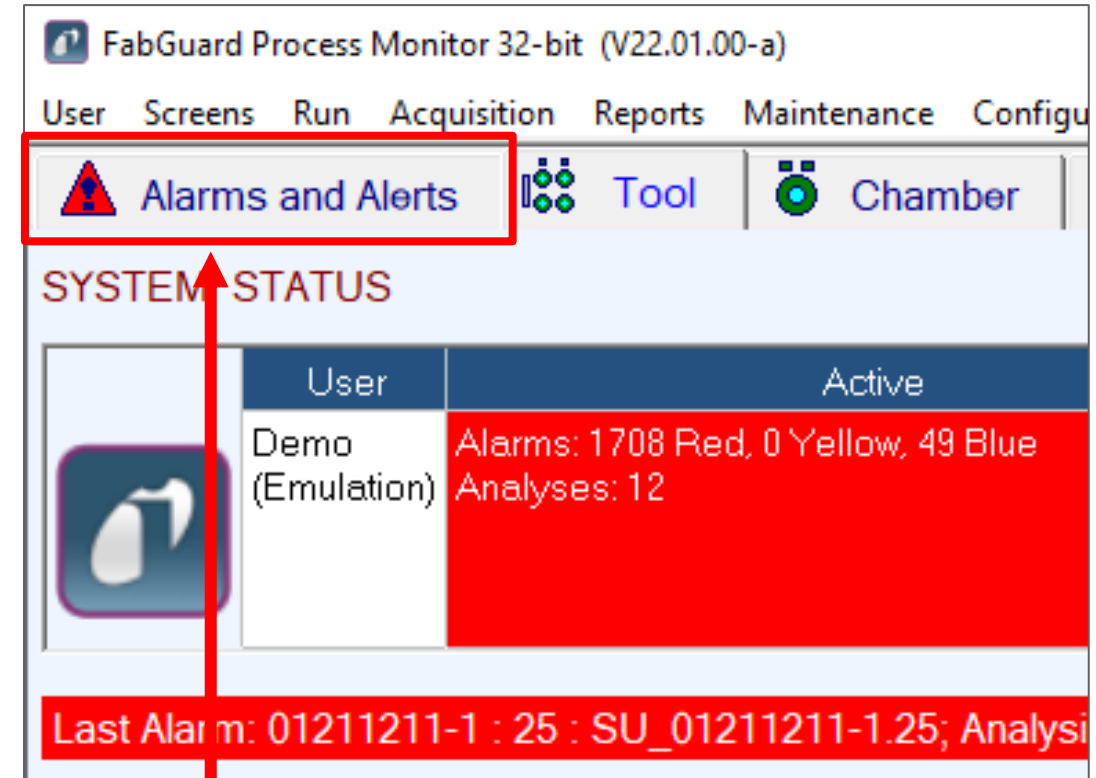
FabGuard Process Monitor 32-bit (V22.01.00-a)

User Screens Run Acquisition Reports Maintenance Configu

Alarms and Alerts Tool Chamber

SYSTEM STATUS

| User | Active |
|---|---|
| Demo (Emulation) | Alarms: 1708 Red, 0 Yellow, 49 Blue Analyses: 12 |

Last Alarm: 01211211-1 : 25 : SU_01211211-1.25; Analysi